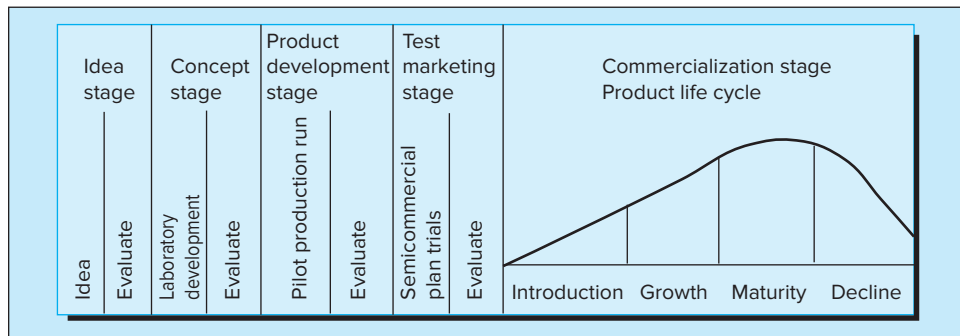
Idea stage

Idea

Evaluate

Concept stage

Laboratory development

Evaluate

Product development stage

Pilot production run

Evaluate

Test marketing stage

Semicommercial plan trials

Evaluate

Commercialization stage
Product life cycle

Introduction Growth Maturity Decline